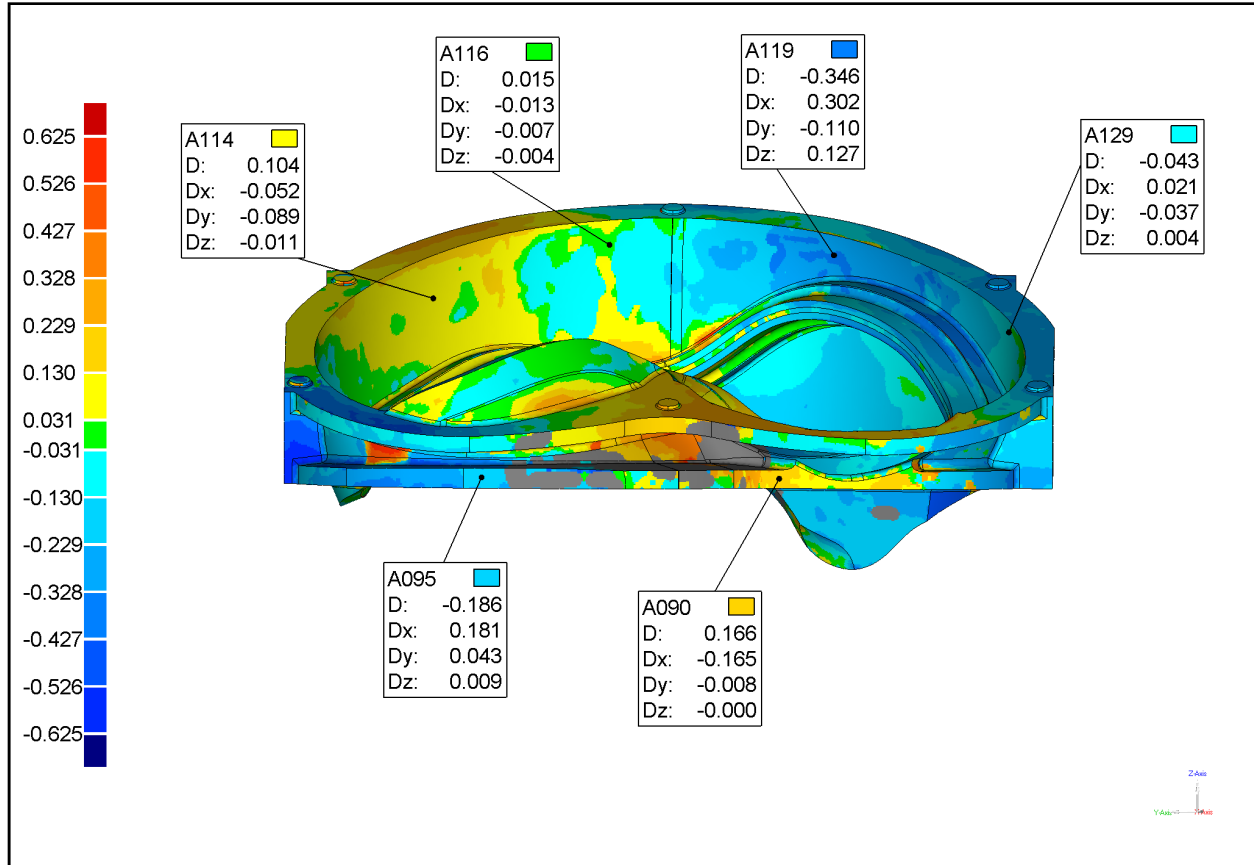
0.625
0.526
0.427
0.328
0.229
0.130
0.031
-0.031
-0.130
-0.229
-0.328
-0.427
-0.526
-0.625

| A114 | |
|---|---|
| D: | 0.104 |
| Dx: | -0.052 |
| Dy: | -0.089 |
| Dz: | -0.011 |

| A116 | |
|---|---|
| D: | 0.015 |
| Dx: | -0.013 |
| Dy: | -0.007 |
| Dz: | -0.004 |

| A119 | |
|---|---|
| D: | -0.346 |
| Dx: | 0.302 |
| Dy: | -0.110 |
| Dz: | 0.127 |

| A129 | |
|---|---|
| D: | -0.043 |
| Dx: | 0.021 |
| Dy: | -0.037 |
| Dz: | 0.004 |

| A095 | |
|---|---|
| D: | -0.186 |
| Dx: | 0.181 |
| Dy: | 0.043 |
| Dz: | 0.009 |

| A090 | |
|---|---|
| D: | 0.166 |
| Dx: | -0.165 |
| Dy: | -0.008 |
| Dz: | -0.000 |

Z-Axis
Y-Axis
X-Axis